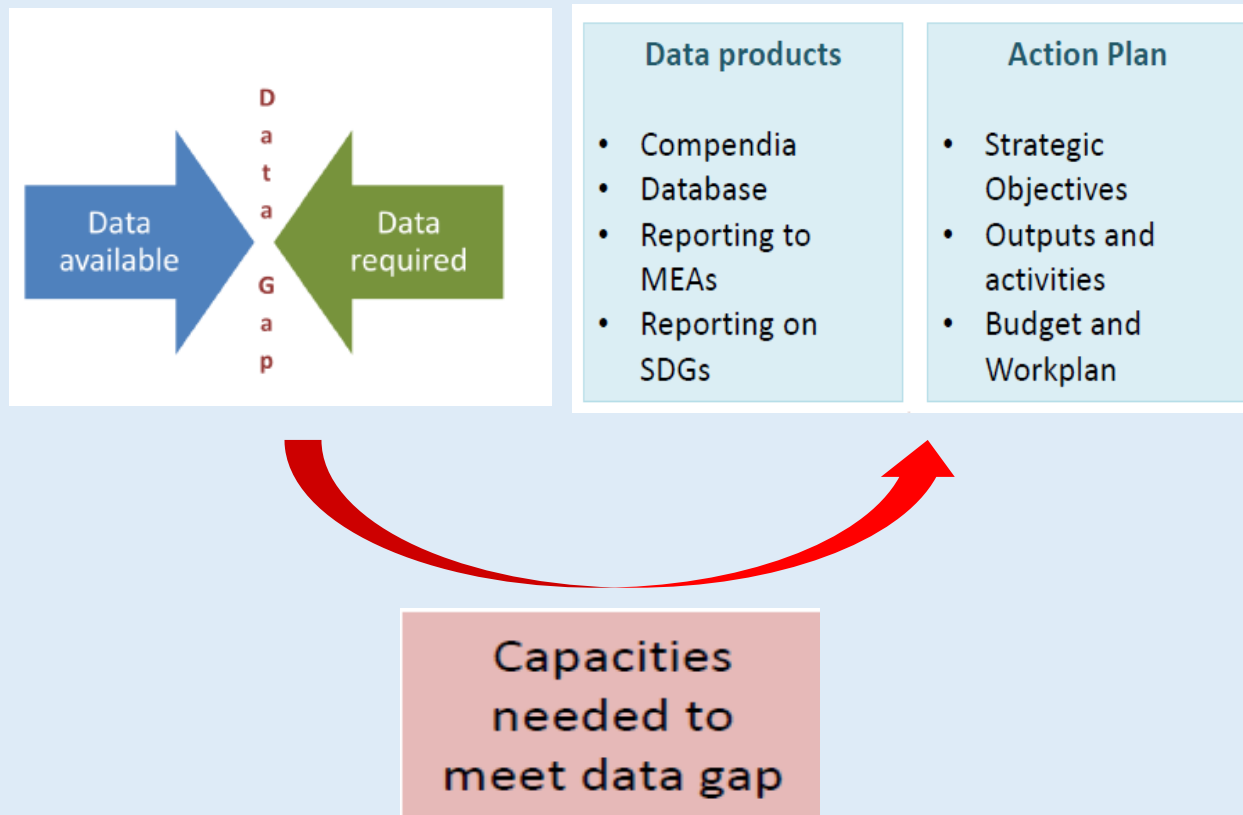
Data available

Data Gap

Data required

Data products

- Compendia
- Database
- Reporting to MEAs
- Reporting on SDGs

Action Plan

- Strategic Objectives
- Outputs and activities
- Budget and Workplan

Capacities needed to meet data gap